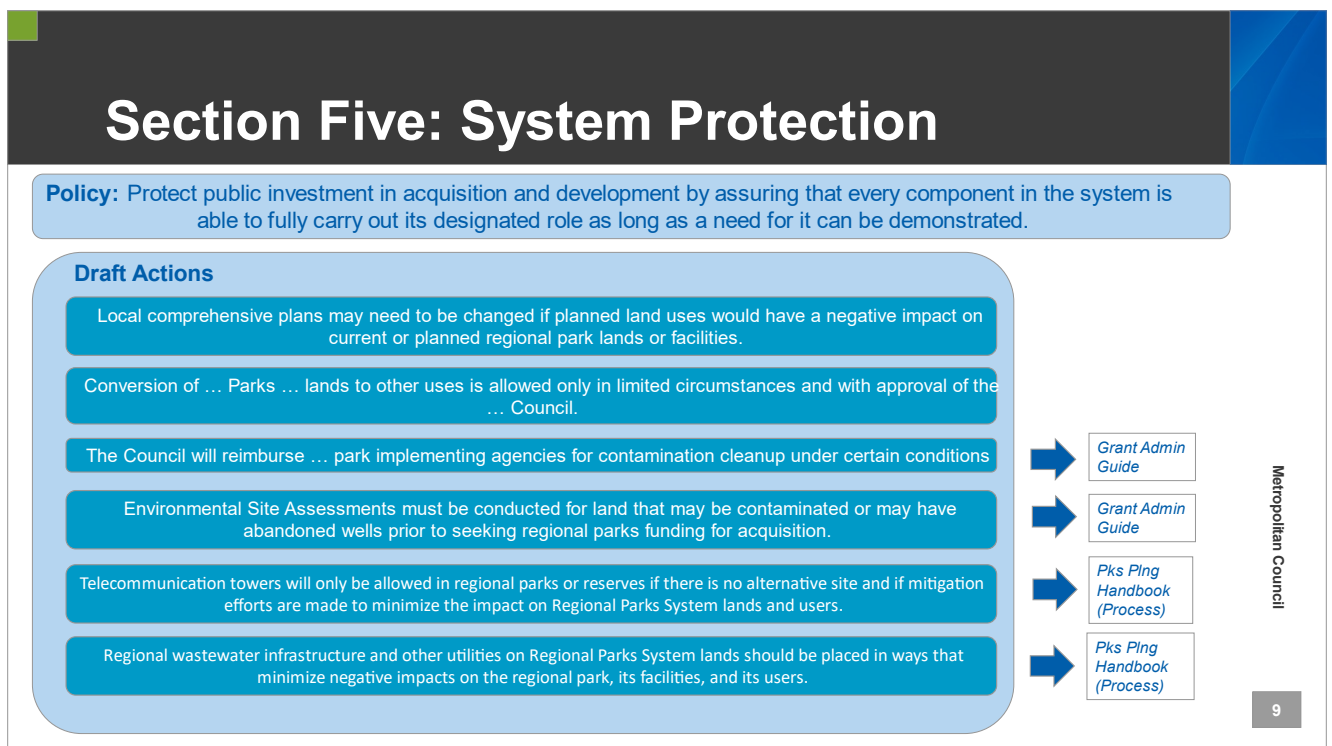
Section Five: System Protection

Policy: Protect public investment in acquisition and development by assuring that every component in the system is able to fully carry out its designated role as long as a need for it can be demonstrated.

Draft Actions

Local comprehensive plans may need to be changed if planned land uses would have a negative impact on current or planned regional park lands or facilities.

Conversion of … Parks … lands to other uses is allowed only in limited circumstances and with approval of the … Council.

The Council will reimburse … park implementing agencies for contamination cleanup under certain conditions

Grant Admin Guide

Environmental Site Assessments must be conducted for land that may be contaminated or may have abandoned wells prior to seeking regional parks funding for acquisition.

Grant Admin Guide

Telecommunication towers will only be allowed in regional parks or reserves if there is no alternative site and if mitigation efforts are made to minimize the impact on Regional Parks System lands and users.

Pks Plng Handbook (Process)

Regional wastewater infrastructure and other utilities on Regional Parks System lands should be placed in ways that minimize negative impacts on the regional park, its facilities, and its users.

Pks Plng Handbook (Process)

Metropolitan Council

9